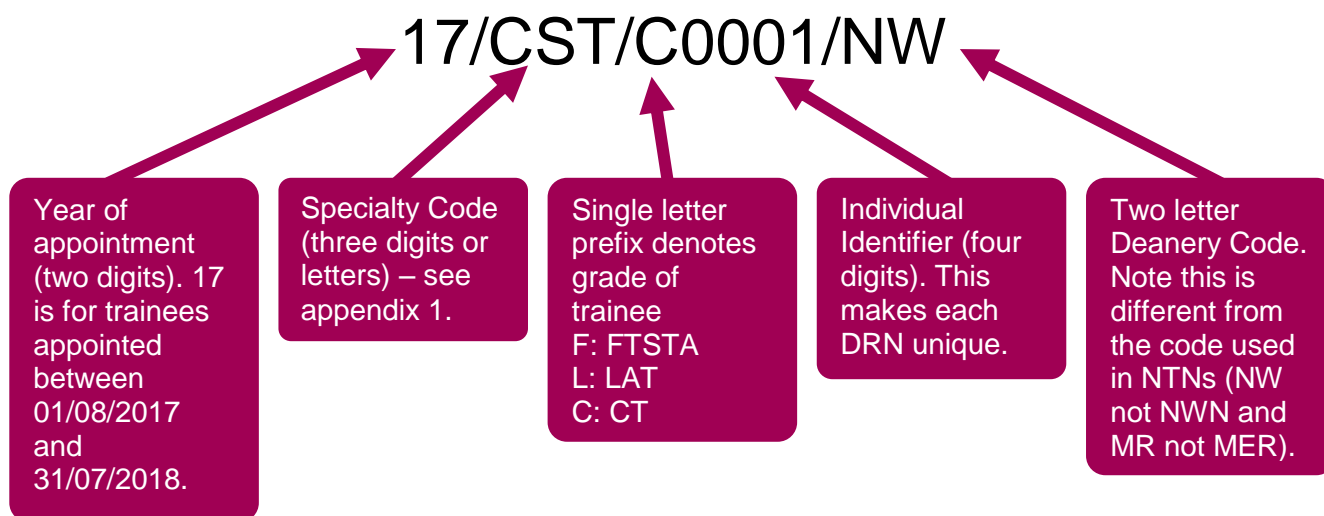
17/CST/C0001/NW

Year of appointment (two digits). 17 is for trainees appointed between 01/08/2017 and 31/07/2018.

Specialty Code (three digits or letters) – see appendix 1.

Single letter prefix denotes grade of trainee
F: FTSTA
L: LAT
C: CT

Individual Identifier (four digits). This makes each DRN unique.

Two letter Deanery Code. Note this is different from the code used in NTNs (NW not NWN and MR not MER).